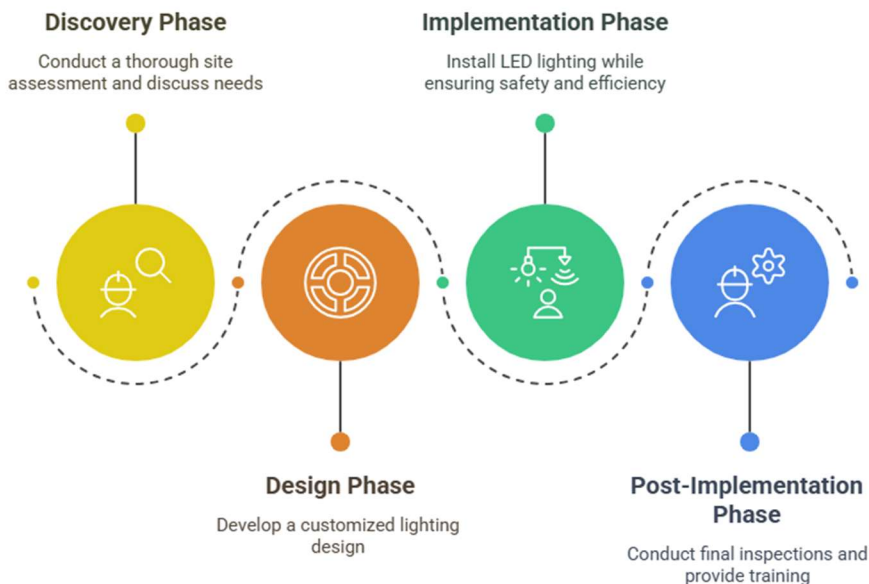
Discovery Phase

Conduct a thorough site assessment and discuss needs

Implementation Phase

Install LED lighting while ensuring safety and efficiency

Design Phase

Develop a customized lighting design

Post-Implementation Phase

Conduct final inspections and provide training